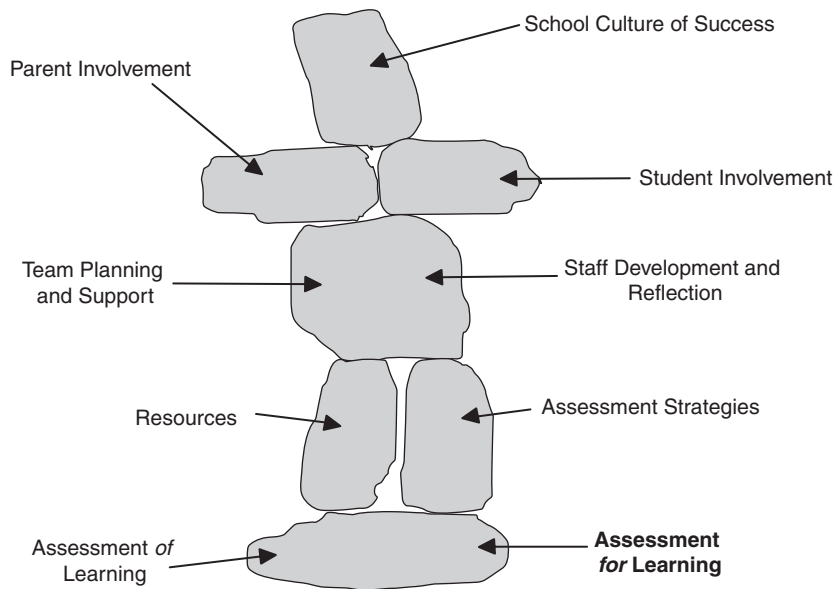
School Culture of Success

Parent Involvement

Student Involvement

Team Planning and Support

Staff Development and Reflection

Resources

Assessment Strategies

Assessment *of* Learning

**Assessment *for* Learning**